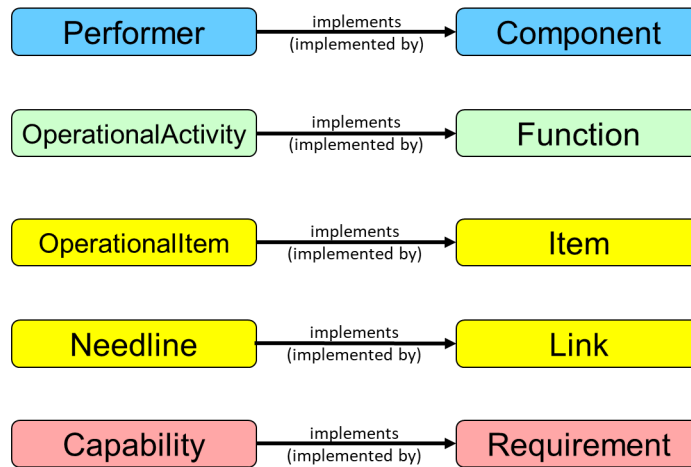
Performer
implements
(implemented by)
Component

OperationalActivity
implements
(implemented by)
Function

OperationalItem
implements
(implemented by)
Item

Needline
implements
(implemented by)
Link

Capability
implements
(implemented by)
Requirement